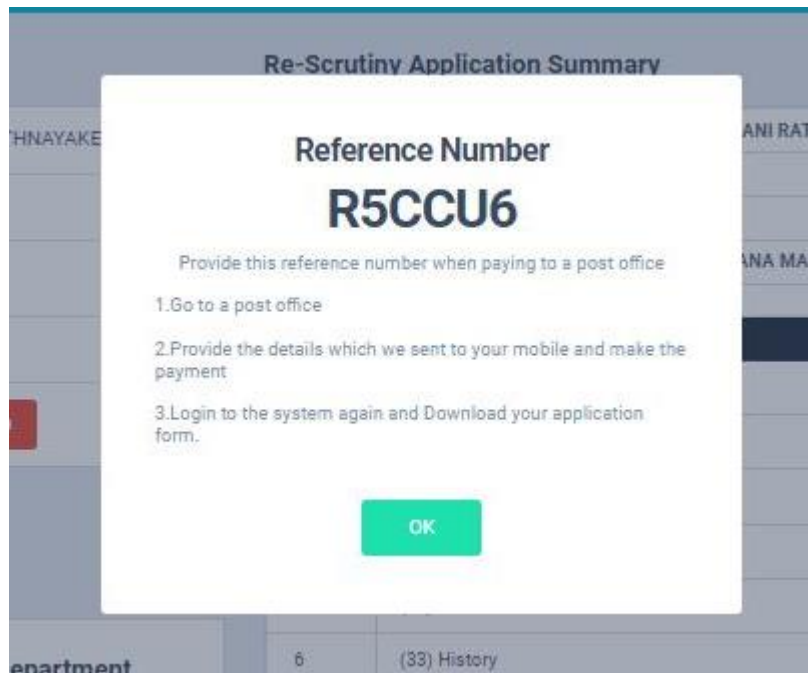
Re-Scrutiny Application Summary

THNAYAKE

ANI RAT

ANA MA

Reference Number

R5CCU6

Provide this reference number when paying to a post office

1.Go to a post office

2.Provide the details which we sent to your mobile and make the payment

3.Login to the system again and Download your application form.

OK

epartment

6

(33) History